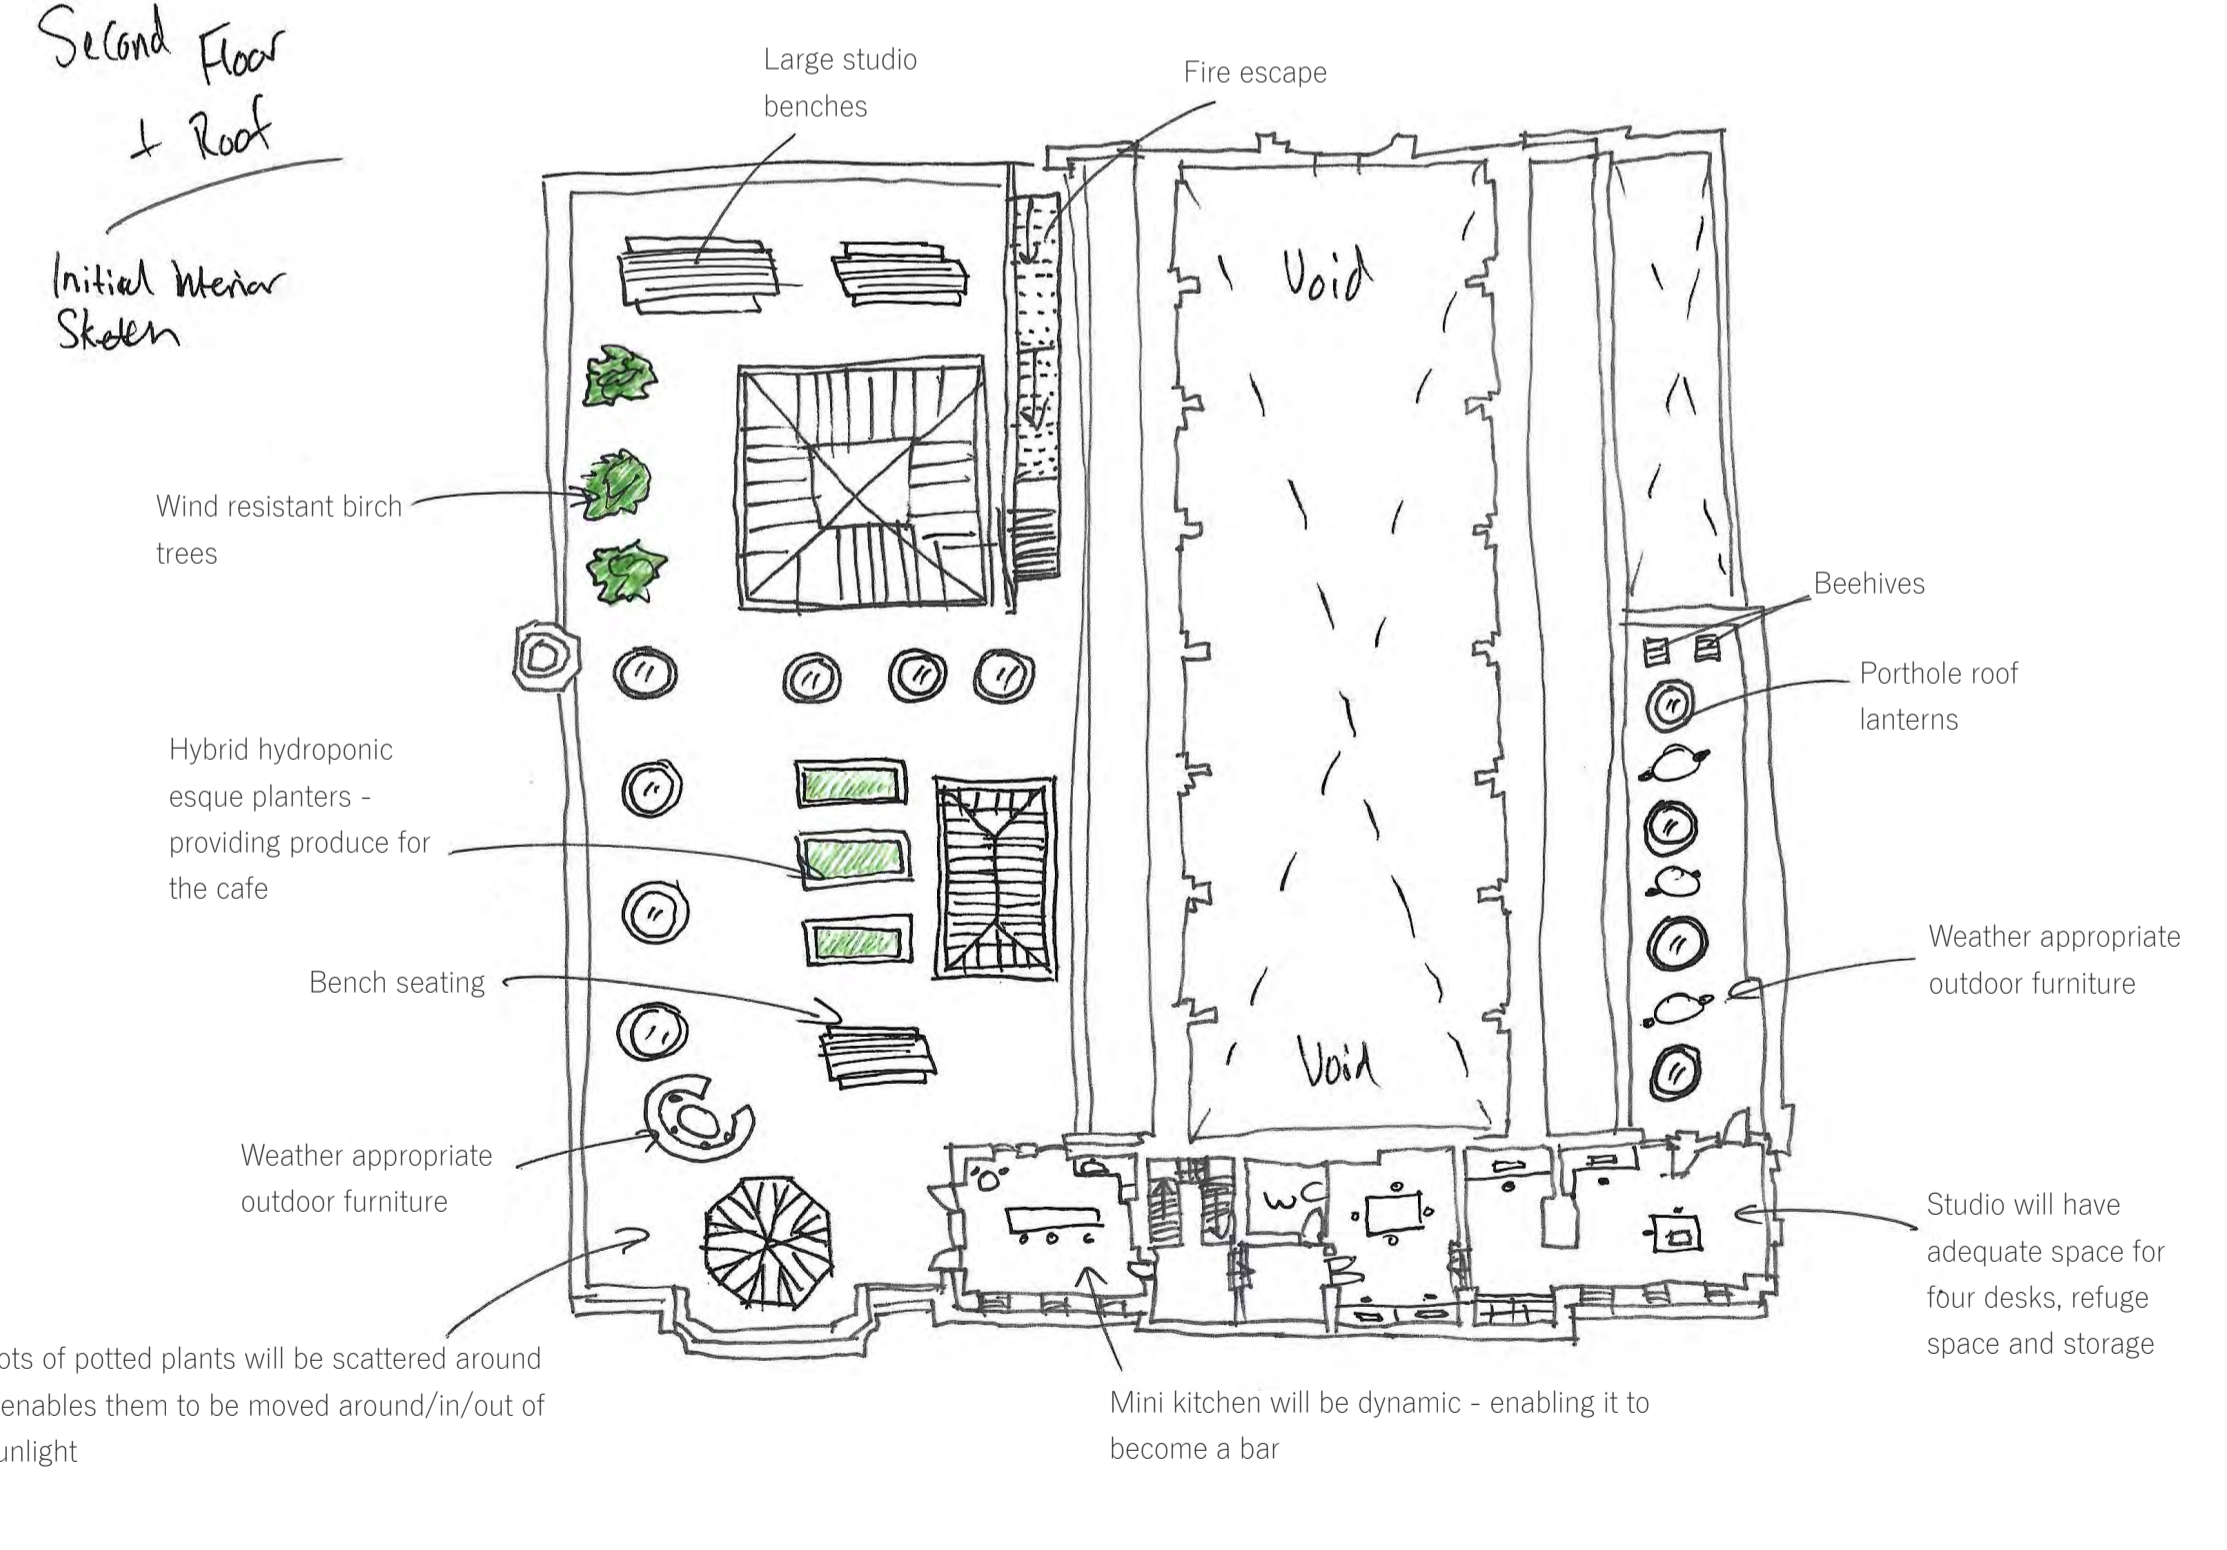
Second Floor + Roof

Initial Interior Sketch

Large studio benches

Fire escape

Void

Void

Wind resistant birch trees

Beehives

Porthole roof lanterns

Hybrid hydroponic esque planters - providing produce for the cafe

Weather appropriate outdoor furniture

Bench seating

WC

Weather appropriate outdoor furniture

Studio will have adequate space for four desks, refuge space and storage

ots of potted plants will be scattered around enables them to be moved around/in/out of unlight

Mini kitchen will be dynamic - enabling it to become a bar